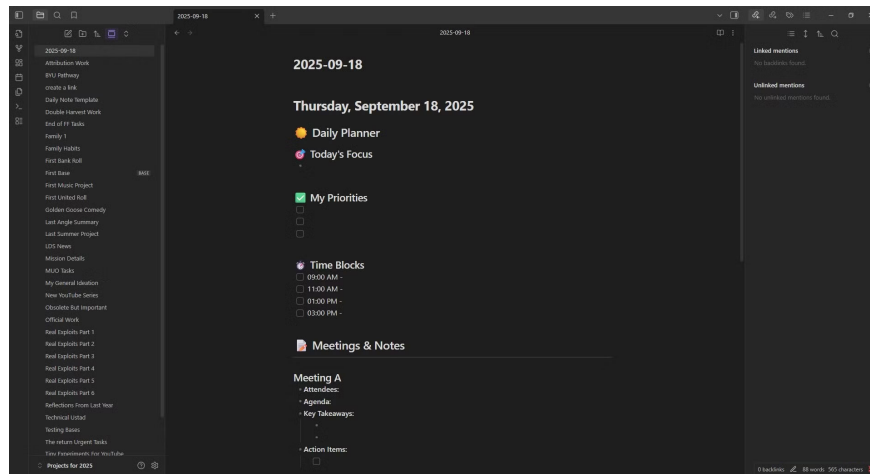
2025-09-18

2025-09-18
Attribution Work
BYU Pathway
create a link
Daily Note Template
Double Harvest Work
End of FF Tasks
Family 1
Family Habits
First Bank Roll
First Base BASE
First Music Project
First United Roll
Golden Goose Comedy
Last Angle Summary
Last Summer Project
LDS News
Mission Details
MUO Tasks
My General Ideation
New YouTube Series
Obsolete But Important
Official Work
Real Exploits Part 1
Real Exploits Part 2
Real Exploits Part 3
Real Exploits Part 4
Real Exploits Part 5
Real Exploits Part 6
Reflections From Last Year
Technical Ustad
Testing Bases
The return Urgent Tasks
Tiny Experiments For YouTube
Projects for 2025

2025-09-18

2025-09-18

Thursday, September 18, 2025

Daily Planner

Today's Focus

My Priorities

Time Blocks
09:00 AM -
11:00 AM -
01:00 PM -
03:00 PM -

Meetings & Notes

Meeting A
Attendees:
Agenda:
Key Takeaways:
Action Items:

Linked mentions
No backlinks found.

Unlinked mentions
No unlinked mentions found.

0 backlinks 88 words 565 characters